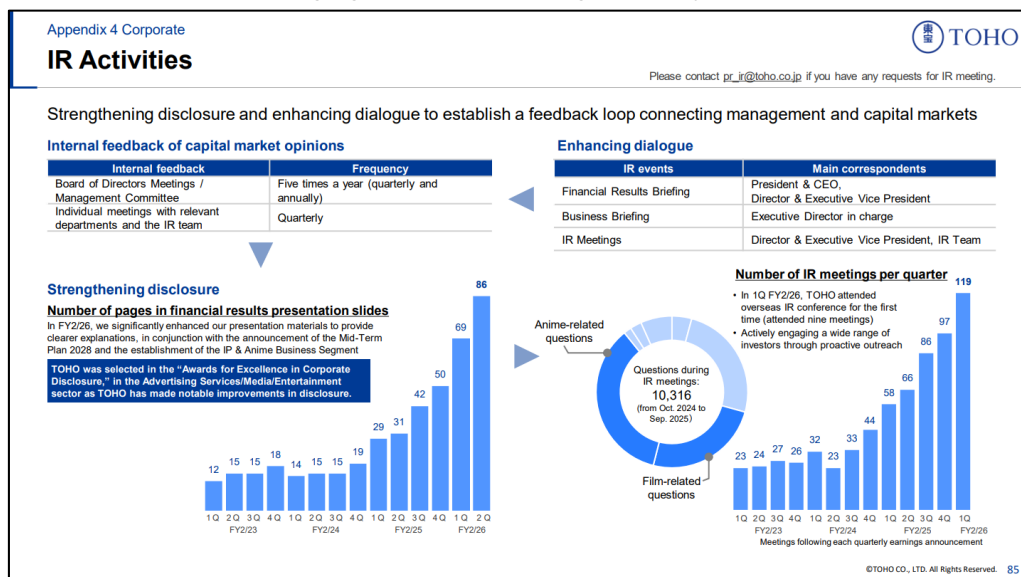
Appendix 4 Corporate

IR Activities

TOHO

Please contact pr_ir@toho.co.jp if you have any requests for IR meeting.

Strengthening disclosure and enhancing dialogue to establish a feedback loop connecting management and capital markets

Internal feedback of capital market opinions

| Internal feedback | Frequency |
|---|---|
| Board of Directors Meetings / Management Committee | Five times a year (quarterly and annually) |
| Individual meetings with relevant departments and the IR team | Quarterly |

Enhancing dialogue

| IR events | Main correspondents |
|---|---|
| Financial Results Briefing | President & CEO, Director & Executive Vice President |
| Business Briefing | Executive Director in charge |
| IR Meetings | Director & Executive Vice President, IR Team |

Strengthening disclosure

Number of pages in financial results presentation slides

In FY2/26, we significantly enhanced our presentation materials to provide clearer explanations, in conjunction with the announcement of the Mid-Term Plan 2028 and the establishment of the IP & Anime Business Segment

TOHO was selected in the "Awards for Excellence in Corporate Disclosure," in the Advertising Services/Media/Entertainment sector as TOHO has made notable improvements in disclosure.

12 15 15 18 14 15 15 19 29 31 42 50 69 86

1Q 2Q 3Q 4Q 1Q 2Q 3Q 4Q 1Q 2Q 3Q 4Q 1Q 2Q
FY2/23 FY2/24 FY2/25 FY2/26

Anime-related questions

Questions during IR meetings: 10,316 (from Oct. 2024 to Sep. 2025)

Film-related questions

Number of IR meetings per quarter

• In 1Q FY2/26, TOHO attended overseas IR conference for the first time (attended nine meetings)
• Actively engaging a wide range of investors through proactive outreach

23 24 27 26 32 23 33 44 58 66 86 97 119

1Q 2Q 3Q 4Q 1Q 2Q 3Q 4Q 1Q 2Q 3Q 4Q 1Q
FY2/23 FY2/24 FY2/25 FY2/26

Meetings following each quarterly earnings announcement

©TOHO CO., LTD. All Rights Reserved. 85